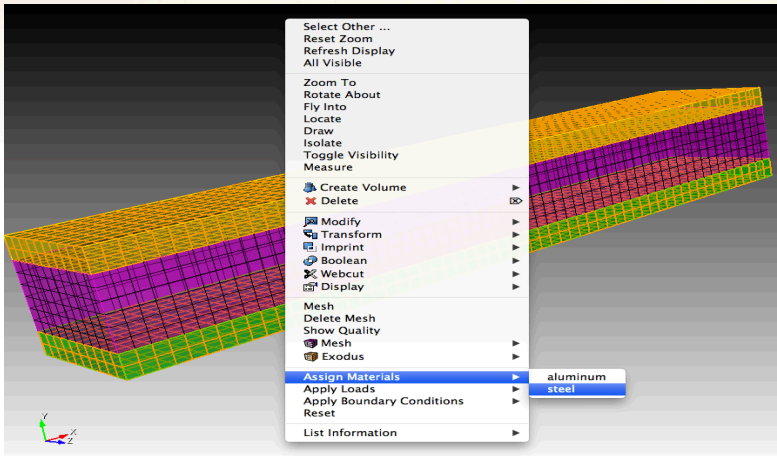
Select Other ...
Reset Zoom
Refresh Display
All Visible

Zoom To
Rotate About
Fly Into
Locate
Draw
Isolate
Toggle Visibility
Measure

Create Volume
Delete

Modify
Transform
Imprint
Boolean
Webcut
Display

Mesh
Delete Mesh
Show Quality
Mesh
Exodus

Assign Materials
Apply Loads
Apply Boundary Conditions
Reset

List Information

aluminum
steel

Y
Z
X